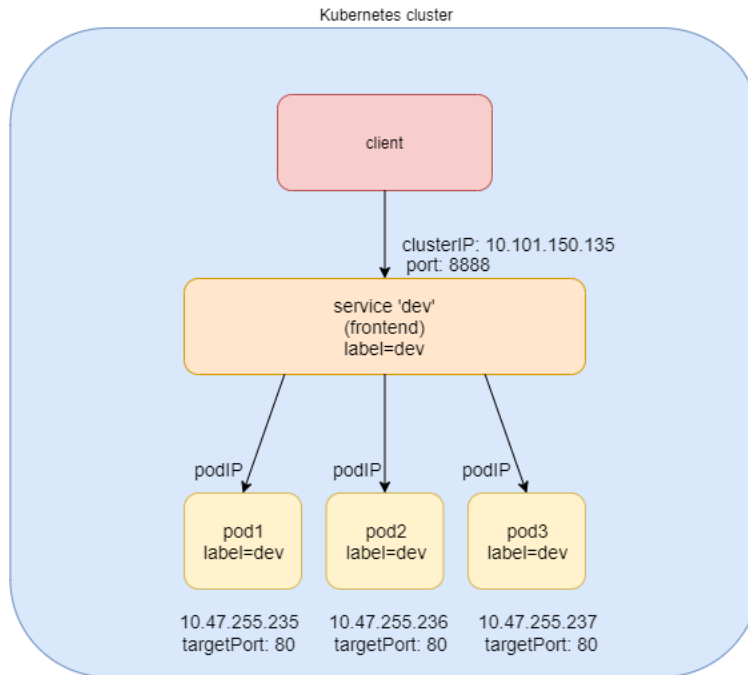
Kubernetes cluster

client

clusterIP: 10.101.150.135
port: 8888

service 'dev'
(frontend)
label=dev

podIP

podIP

podIP

pod1
label=dev

pod2
label=dev

pod3
label=dev

10.47.255.235
targetPort: 80

10.47.255.236
targetPort: 80

10.47.255.237
targetPort: 80